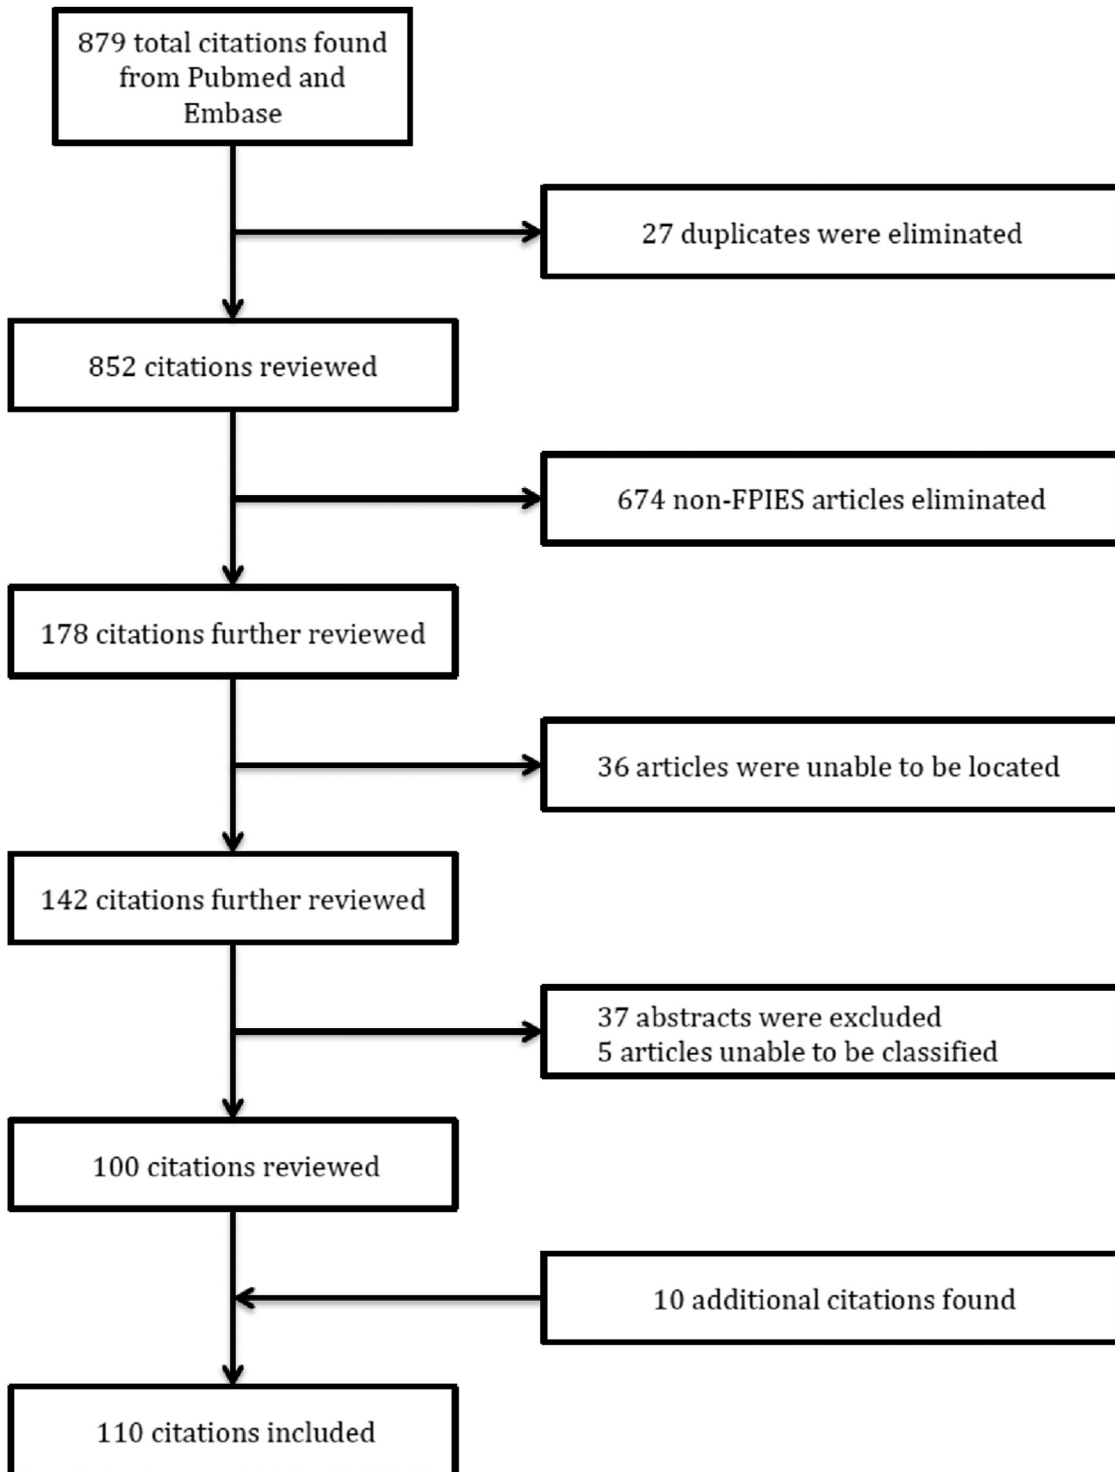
879 total citations found from Pubmed and Embase

27 duplicates were eliminated

852 citations reviewed

674 non-FPIES articles eliminated

178 citations further reviewed

36 articles were unable to be located

142 citations further reviewed

37 abstracts were excluded
5 articles unable to be classified

100 citations reviewed

10 additional citations found

110 citations included